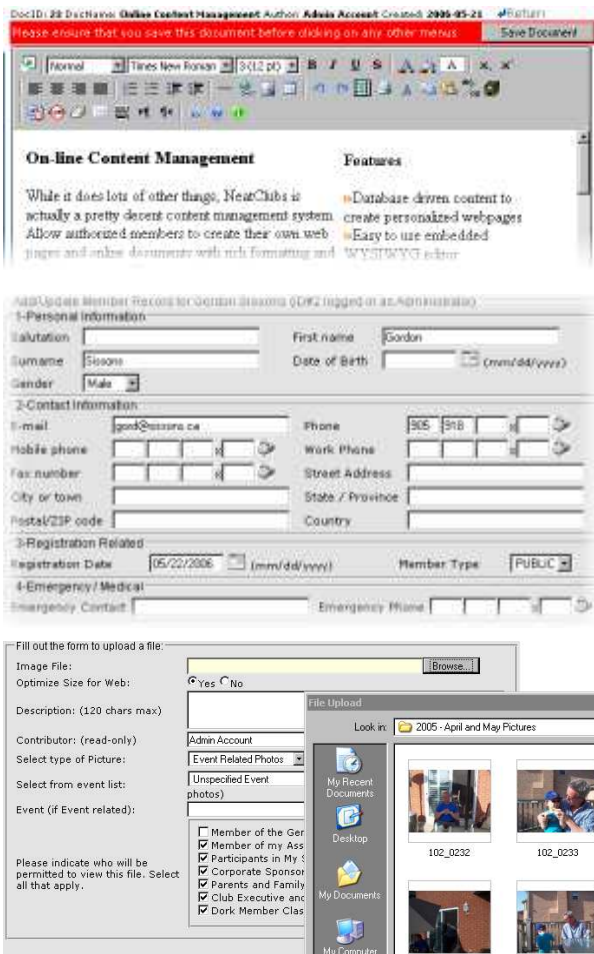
DocID: 20 DocName: Online Content Management Author: Admin Account Created: 2005-05-21 Return

Please ensure that you save this document before clicking on any other menus

Save Document

Normal Times New Roman 3 (12 pt)

On-line Content Management

While it does lots of other things, NeatClubs is actually a pretty decent content management system. Allow authorized members to create their own web pages and online documents with rich formatting and

Features

Database driven content to create personalized webpages

Easy to use embedded WYSIWYG editor

Add/Update Member Record for Gordon Sissons (ID#2 logged in as Administrator)

1-Personal Information

Salutation

First name Gordon

Surname Sissons

Date of Birth (mm/dd/yyyy)

Gender Male

2-Contact Information

E-mail gord@sissons.ca

Phone 905 818 x

Mobile phone x

Work Phone x

Fax number x

Street Address

City or town

State / Province

Postal/ZIP code

Country

3-Registration Related

Registration Date 05/22/2006 (mm/dd/yyyy)

Member Type PUBLIC

4-Emergency / Medical

Emergency Contact

Emergency Phone x

Fill out the form to upload a file:

Image File:

Browse...

Optimize Size for Web:

Yes No

Description: (120 chars max)

Contributor: (read-only)

Admin Account

Select type of Picture:

Event Related Photos

Select from event list:

Unspecified Event photos)

Event (if Event related):

Please indicate who will be permitted to view this file. Select all that apply.

Member of the Gen
Member of my Ass
Participants in My S
Corporate Sponsor
Parents and Family
Club Executive and
Dork Member Clas

File Upload

Look in: 2005 - April and May Pictures

My Recent Documents

Desktop

My Documents

My Computer

102_0232

102_0233